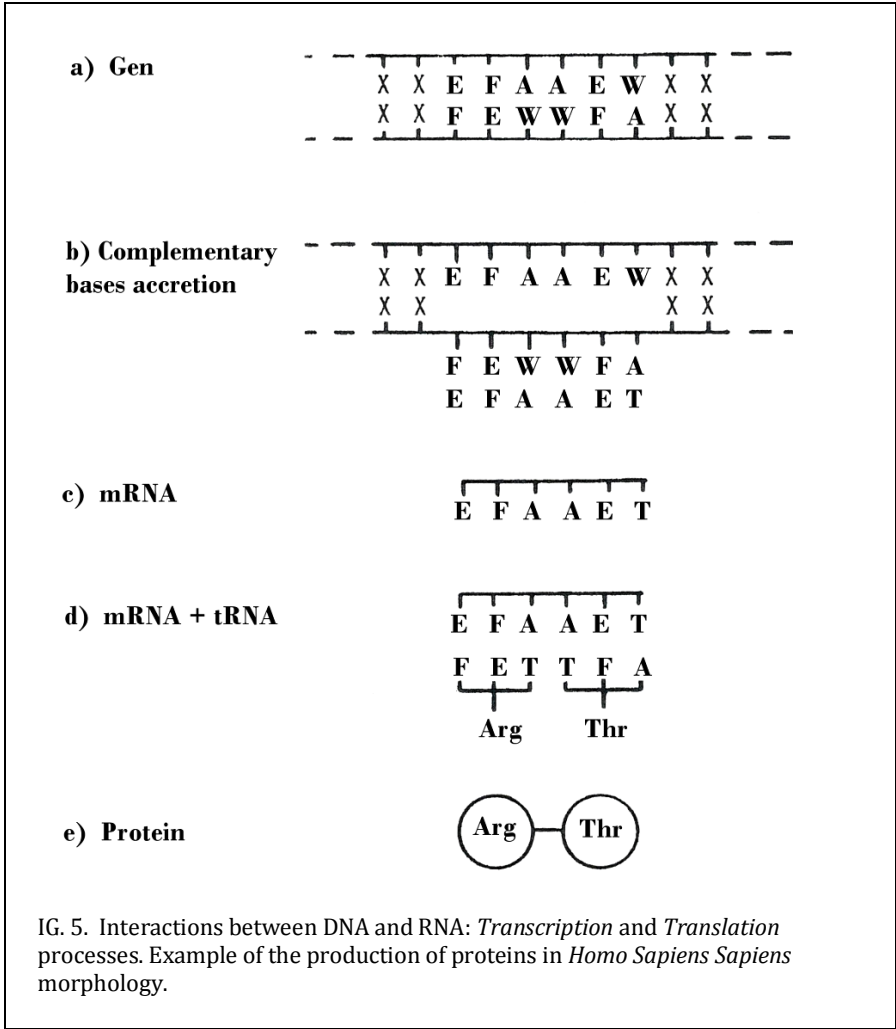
a) Gen

X X E F A A E W X X
X X F E W W F A X X

b) Complementary bases accretion

X X E F A A E W X X
X X X X

F E W W F A
E F A A E T

c) mRNA

E F A A E T

d) mRNA + tRNA

E F A A E T
F E T T F A

Arg Thr

e) Protein

Arg Thr

IG. 5. Interactions between DNA and RNA: *Transcription* and *Translation* processes. Example of the production of proteins in *Homo Sapiens Sapiens* morphology.